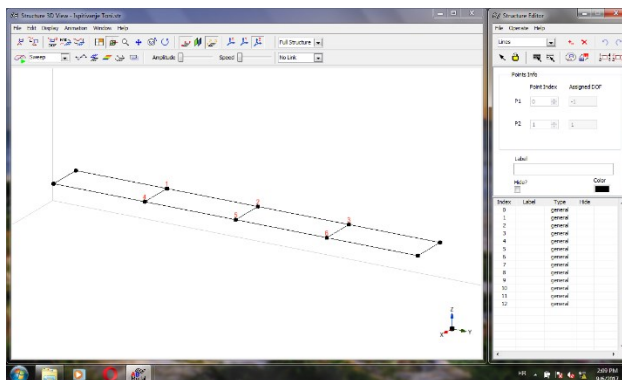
Structure 3D View - Topilovanje Torsi.str
File Edit Display Animation Window Help
Full Structure
Sweep
Amplitude
Speed
No Link

Structure Editor
File Operate Help
Lines
Points Info
Point Index
Assigned DOF
P1
0
P2
1
Label
Hide
Color

| Index | Label | Type | Hide |
|---|---|---|---|
| 0 | | general | |
| 1 | | general | |
| 2 | | general | |
| 3 | | general | |
| 4 | | general | |
| 5 | | general | |
| 6 | | general | |
| 7 | | general | |
| 8 | | general | |
| 9 | | general | |
| 10 | | general | |
| 11 | | general | |
| 12 | | general | |

Z
X
Y
HR
2:09 PM